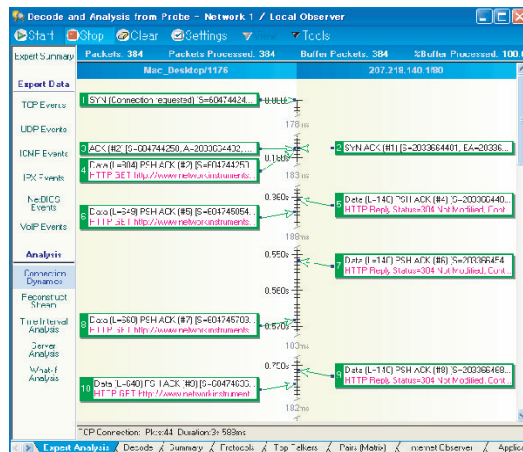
Decode and Analysis from Probe - Network 1 / Local Observer

Start Stop Clear Settings View Tools

Expert Summary | Packets: 384 | Packets Processed: 384 | Buffer Packets: 384 | %Buffer Processed: 100

Expert Data

TCP Events

UDP Events

ICMP Events

IPX Events

NetBIOS Events

VoIP Events

Analysis

Connection Dynamics

Reconstruct Stream

Time Interval Analysis

Server Analysis

What-if Analysis

Mac_Desktop/1176

207.218.140.180

1 SYN (Connection requested) [S=60474424...

0.000s

178ms

3 ACK (#2) [S=604744250, A=2033664402...

4 Data (L=304) PSH ACK (#2) [S=604744251...

HTTP GET http://www.networkinstruments...

0.180s

2 SYN ACK (#1) [S=2033664401, EA=20336...

183ms

0.360s

5 Data (L=140) PSH ACK (#4) [S=2033664440...

HTTP Reply Status=304 Not Modified, Cont...

6 Data (L=349) PSH ACK (#5) [S=604745054...

HTTP GET http://www.networkinstruments...

188ms

0.550s

7 Data (L=140) PSH ACK (#6) [S=203366454...

HTTP Reply Status=304 Not Modified, Cont...

0.560s

0.570s

8 Data (L=360) PSH ACK (#7) [S=604745703...

HTTP GET http://www.networkinstruments...

180ms

0.750s

9 Data (L=140) PSH ACK (#8) [S=203366469...

HTTP Reply Status=304 Not Modified, Cont...

10 Data (L=340) PSH ACK (#9) [S=60474633...

HTTP GET http://www.networkinstrument...

182ms

TCP Connection: Pkts:44 Duration:3s 593ms

Expert Analysis | Decode | Summary | Protocols | Top Talkers | Pairs (Matrix) | Internet Observer | Applic